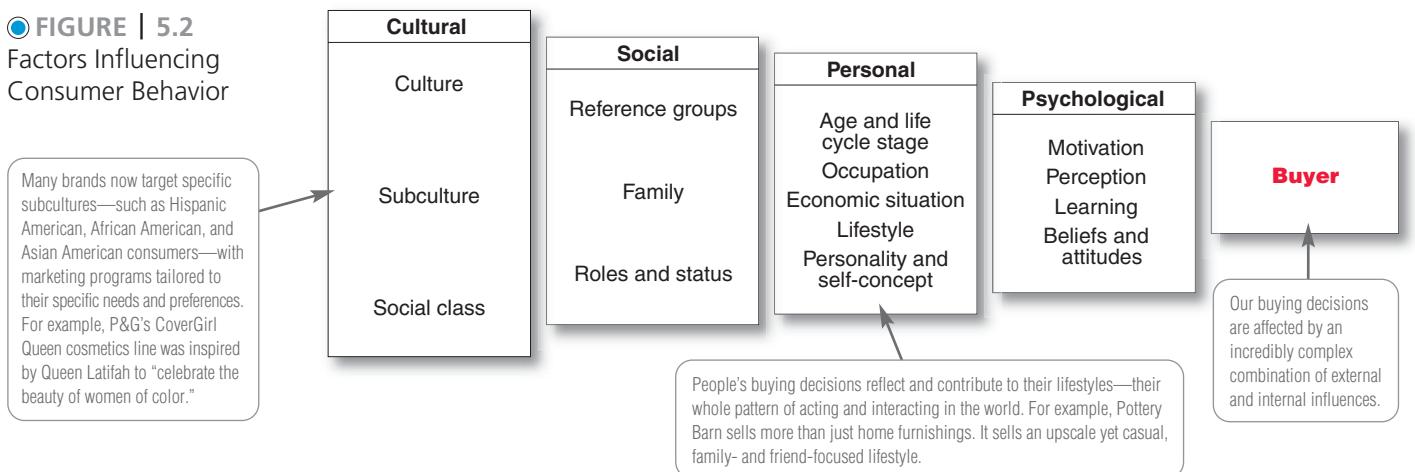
FIGURE | 5.2
Factors Influencing Consumer Behavior

Many brands now target specific subcultures—such as Hispanic American, African American, and Asian American consumers—with marketing programs tailored to their specific needs and preferences. For example, P&G's CoverGirl Queen cosmetics line was inspired by Queen Latifah to "celebrate the beauty of women of color."

Cultural
Culture
Subculture
Social class

Social
Reference groups
Family
Roles and status

Personal
Age and life cycle stage
Occupation
Economic situation
Lifestyle
Personality and self-concept

Psychological
Motivation
Perception
Learning
Beliefs and attitudes

Buyer

People's buying decisions reflect and contribute to their lifestyles—their whole pattern of acting and interacting in the world. For example, Pottery Barn sells more than just home furnishings. It sells an upscale yet casual, family- and friend-focused lifestyle.

Our buying decisions are affected by an incredibly complex combination of external and internal influences.